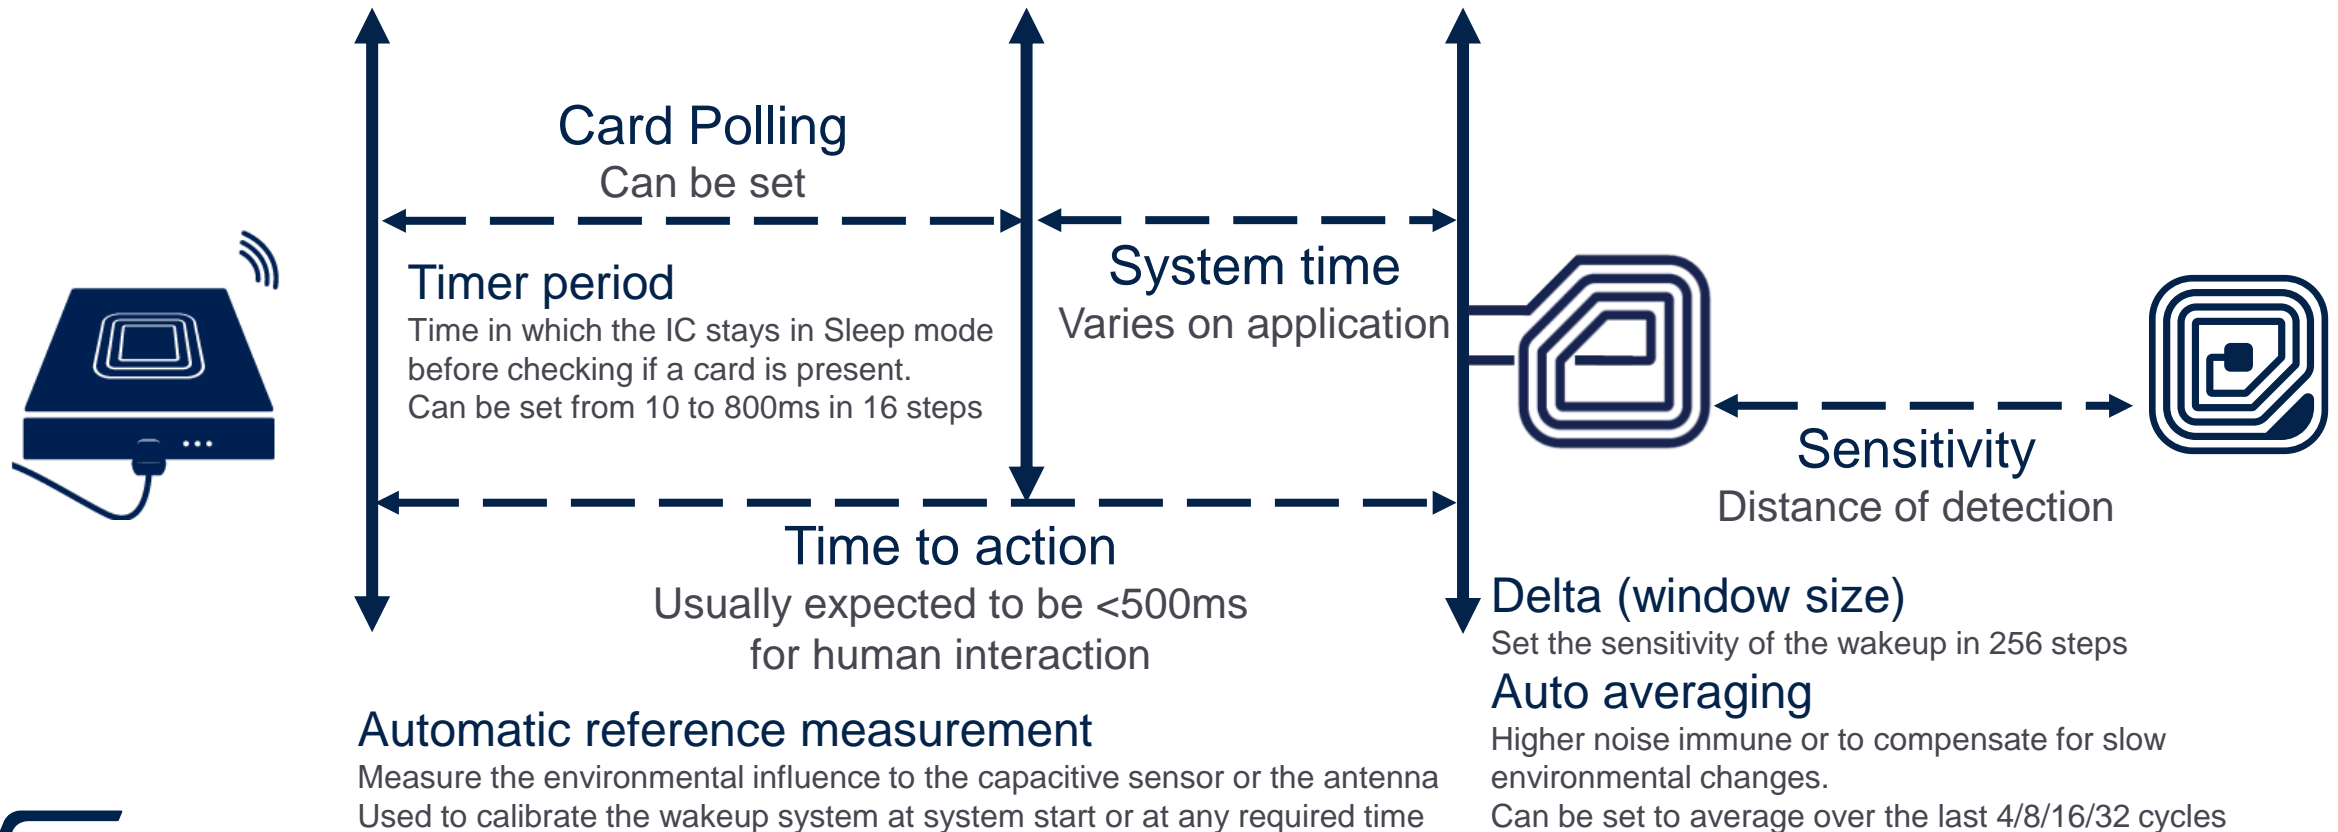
Card Polling
Can be set

Timer period
Time in which the IC stays in Sleep mode before checking if a card is present.
Can be set from 10 to 800ms in 16 steps

System time
Varies on application

Sensitivity
Distance of detection

Time to action
Usually expected to be <500ms for human interaction

Delta (window size)
Set the sensitivity of the wakeup in 256 steps

Auto averaging
Higher noise immune or to compensate for slow environmental changes.
Can be set to average over the last 4/8/16/32 cycles

Automatic reference measurement
Measure the environmental influence to the capacitive sensor or the antenna
Used to calibrate the wakeup system at system start or at any required time